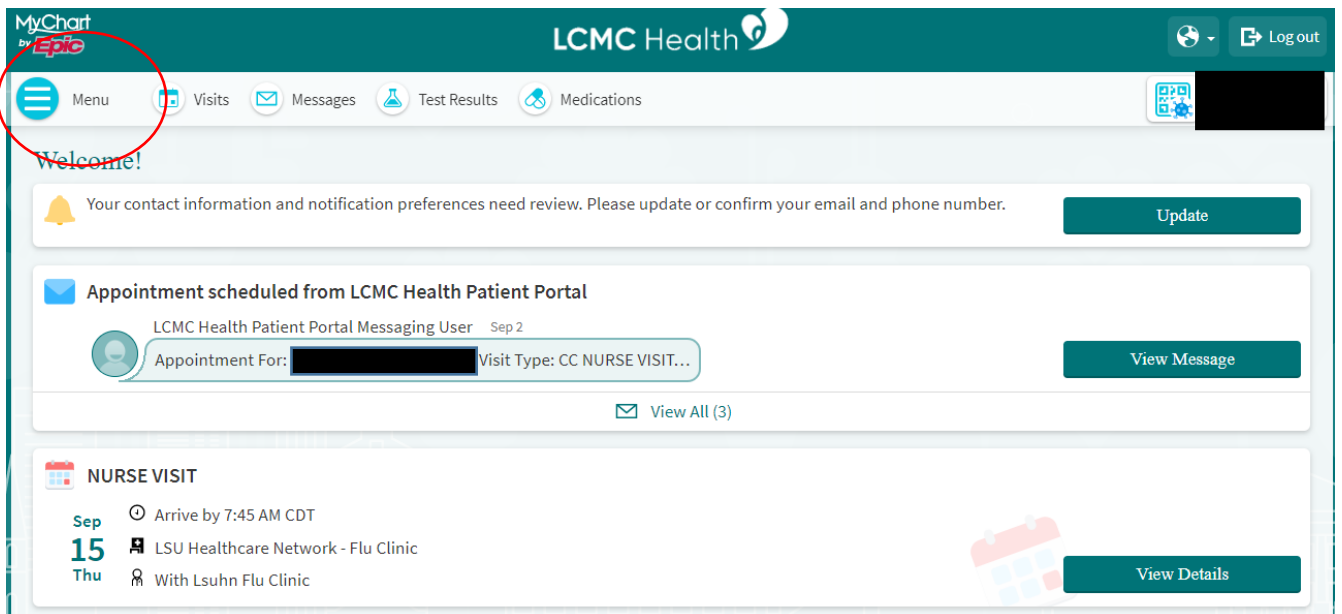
MyChart by Epic

LCMC Health

Log out

Menu Visits Messages Test Results Medications

Welcome!

Your contact information and notification preferences need review. Please update or confirm your email and phone number.

Update

Appointment scheduled from LCMC Health Patient Portal

LCMC Health Patient Portal Messaging User Sep 2

Appointment For: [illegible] Visit Type: CC NURSE VISIT...

View Message

View All (3)

NURSE VISIT

Sep 15 Thu

Arrive by 7:45 AM CDT

LSU Healthcare Network - Flu Clinic

With Lsuhn Flu Clinic

View Details